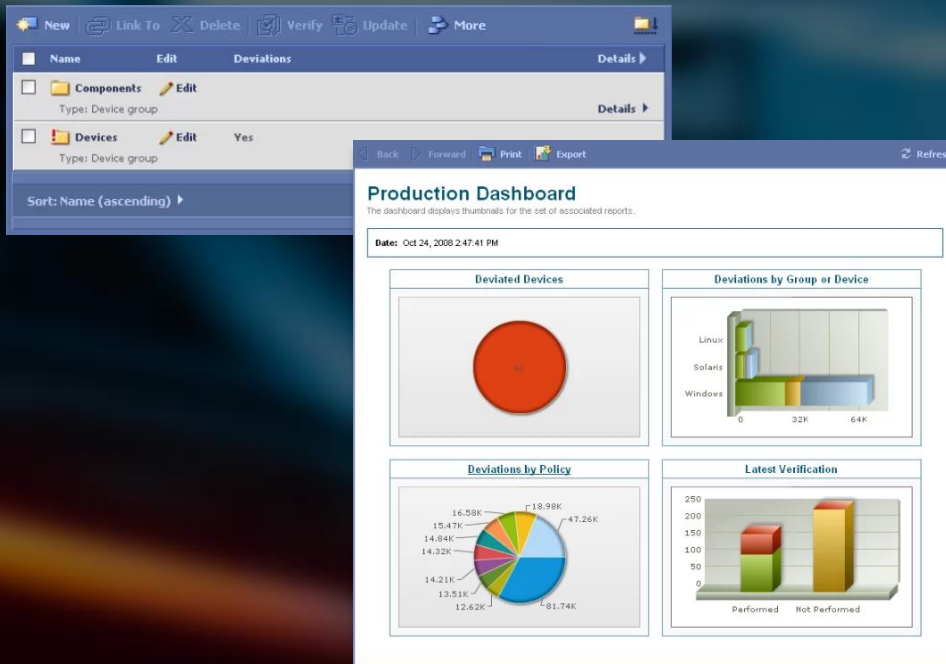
New Link To Delete Verify Update More

| | Name | Edit | Deviations | Details |
|---|---|---|---|---|
| | Components Type: Device group | Edit | | Details |
| | Devices Type: Device group | Edit | Yes | |

Sort: Name (ascending)

Back Forward Print Export Refres

Production Dashboard

The dashboard displays thumbnails for the set of associated reports.

Date: Oct 24, 2008 2:47:41 PM

Deviated Devices

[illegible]

Deviations by Group or Device

Linux
Solaris
Windows
0 32K 64K

Deviations by Policy

16.58K
15.47K
14.84K
14.32K
14.21K
13.51K
12.62K
18.98K
47.26K
81.74K

Latest Verification

250
200
150
100
50
0
Performed Not Performed